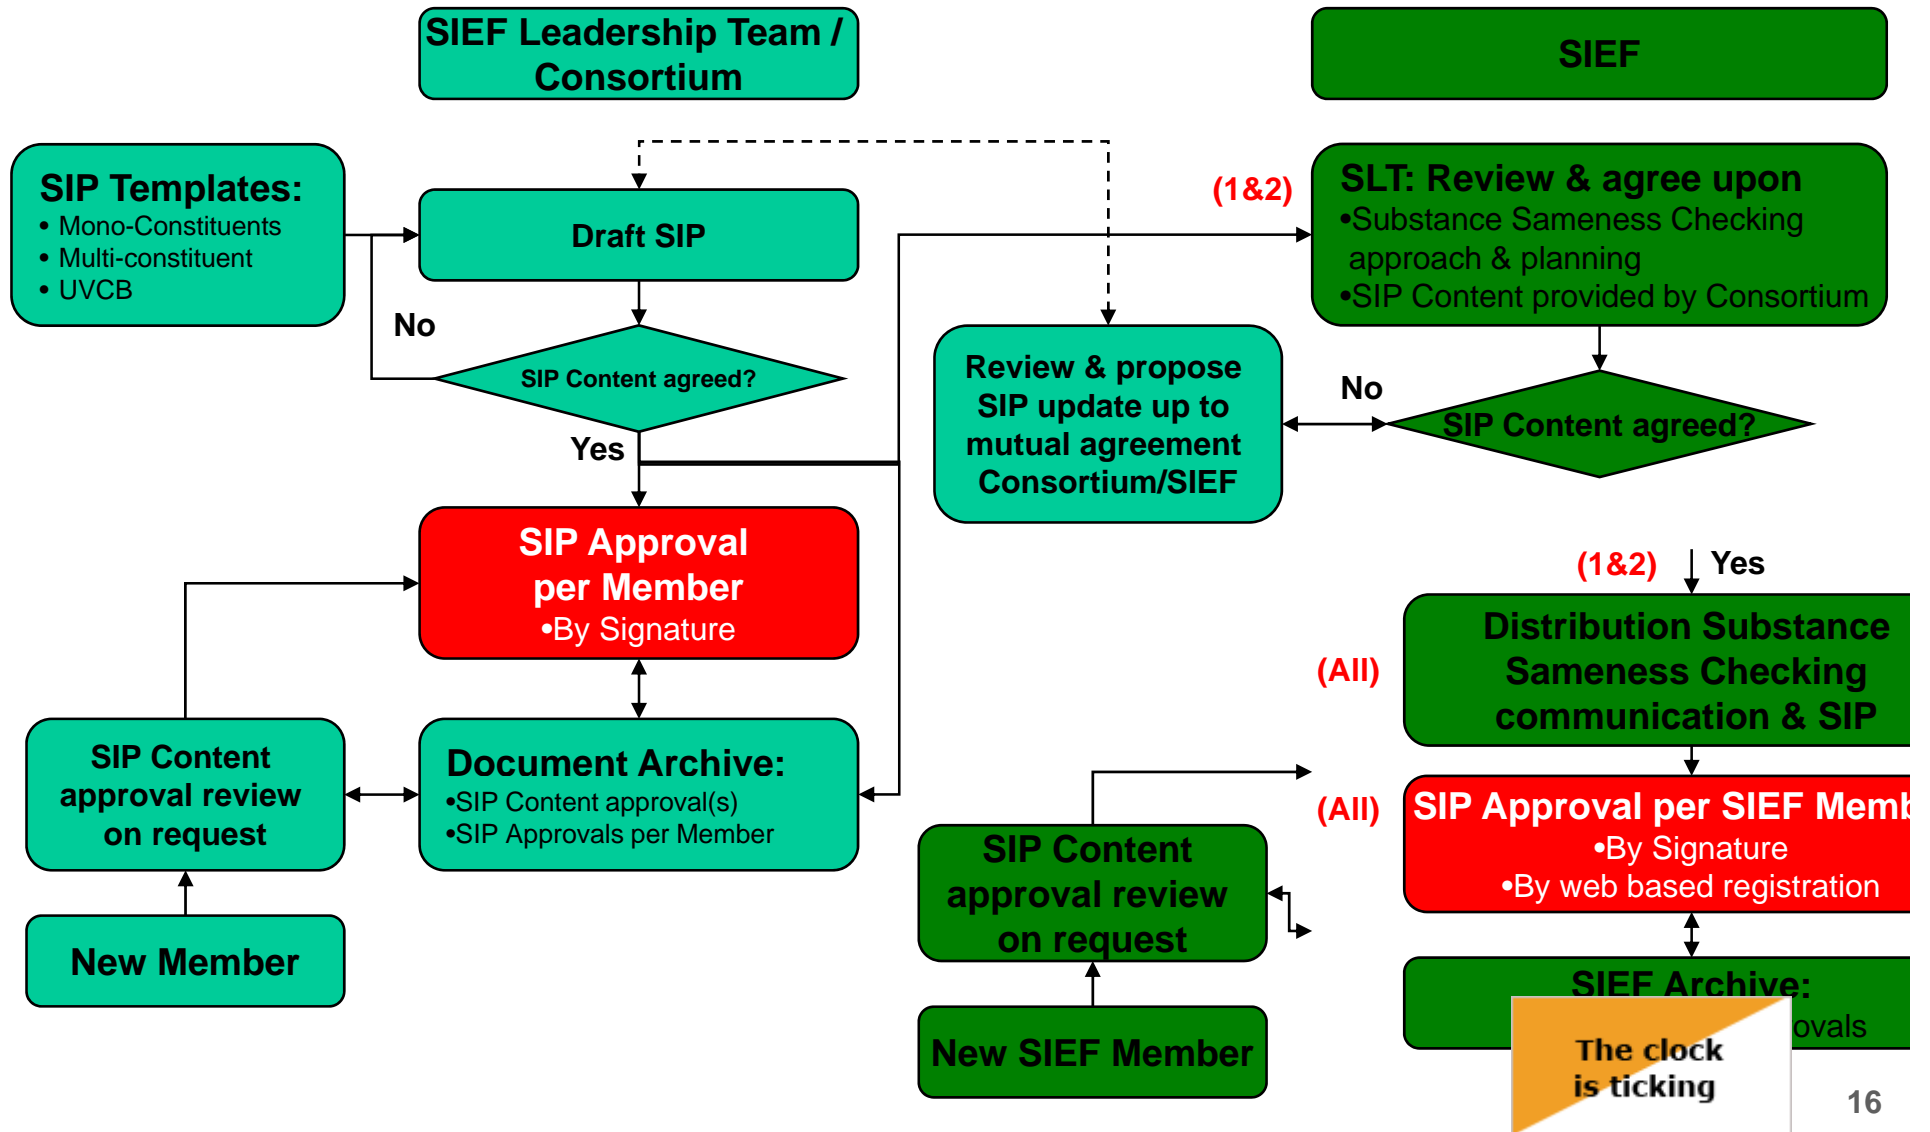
SIEF Leadership Team / Consortium

SIEF

SIP Templates:
• Mono-Constituents
• Multi-constituent
• UVCB

Draft SIP

No

SIP Content agreed?

Yes

(1&2)

SLT: Review & agree upon
•Substance Sameness Checking approach & planning
•SIP Content provided by Consortium

Review & propose SIP update up to mutual agreement Consortium/SIEF

No

SIP Content agreed?

SIP Approval per Member
•By Signature

(1&2)

Yes

(All)

Distribution Substance Sameness Checking communication & SIP

SIP Content approval review on request

Document Archive:
•SIP Content approval(s)
•SIP Approvals per Member

(All)

SIP Approval per SIEF Memb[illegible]
•By Signature
•By web based registration

SIP Content approval review on request

New Member

New SIEF Member

SIEF Archive:
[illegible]ovals

The clock is ticking

16